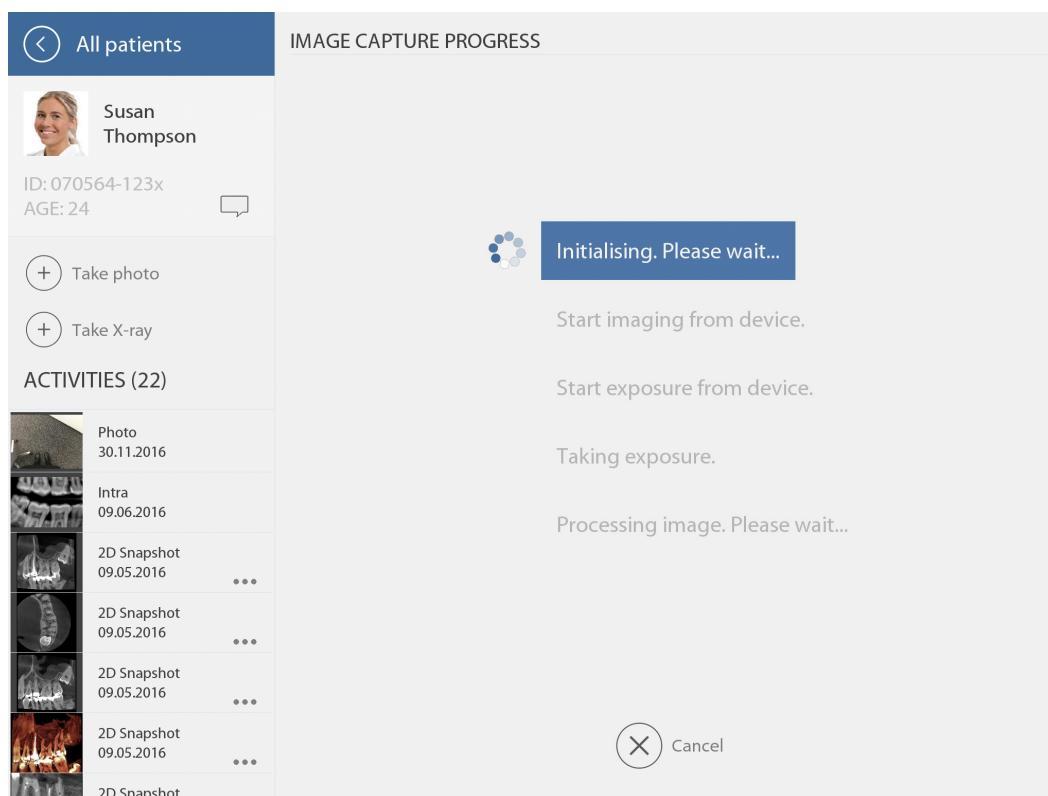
All patients

Susan Thompson

ID: 070564-123x
AGE: 24

Take photo

Take X-ray

ACTIVITIES (22)

Photo
30.11.2016

Intra
09.06.2016

2D Snapshot
09.05.2016

2D Snapshot
09.05.2016

2D Snapshot
09.05.2016

2D Snapshot
09.05.2016

2D Snapshot

IMAGE CAPTURE PROGRESS

Initialising. Please wait...

Start imaging from device.

Start exposure from device.

Taking exposure.

Processing image. Please wait...

Cancel